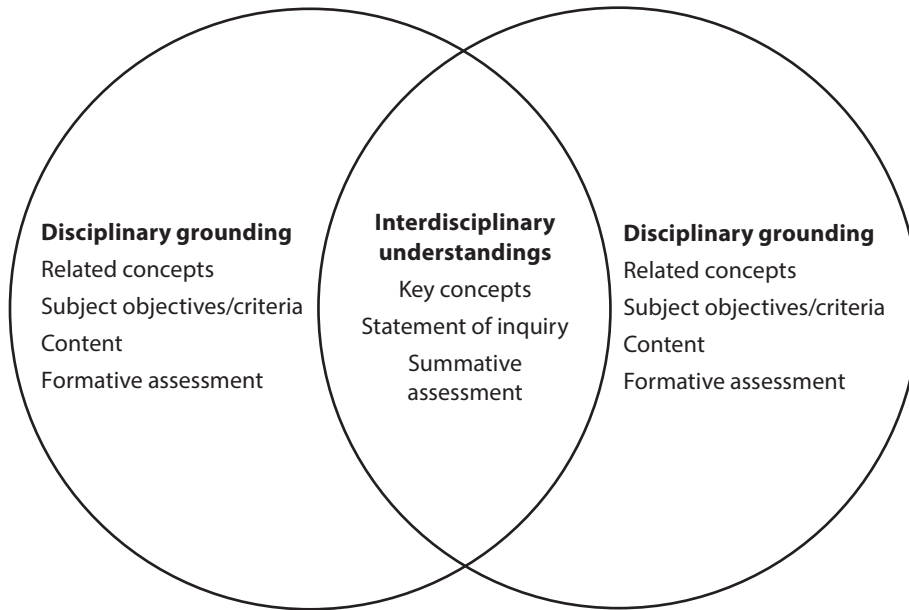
**Disciplinary grounding**
Related concepts
Subject objectives/criteria
Content
Formative assessment

**Interdisciplinary understandings**
Key concepts
Statement of inquiry
Summative assessment

**Disciplinary grounding**
Related concepts
Subject objectives/criteria
Content
Formative assessment